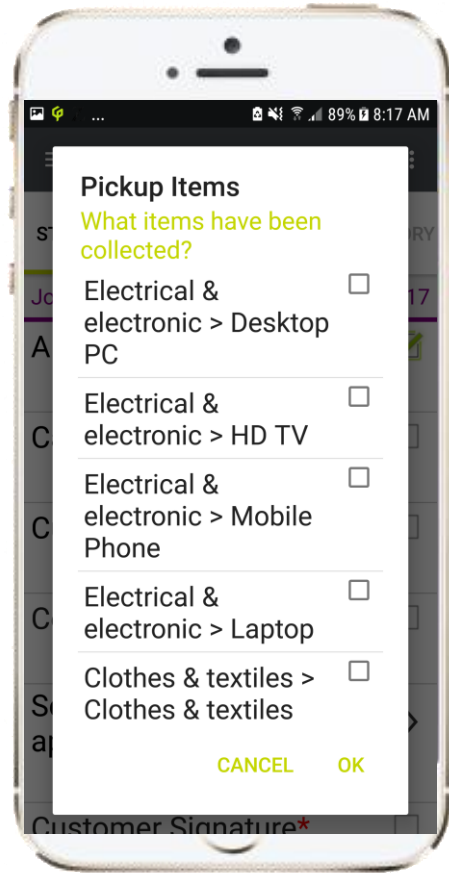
... 89% 8:17 AM

ST ORY

Jo 17

A

C

C

C

S ap

Customer Signature*

Pickup Items
What items have been collected?

Electrical & electronic > Desktop PC

Electrical & electronic > HD TV

Electrical & electronic > Mobile Phone

Electrical & electronic > Laptop

Clothes & textiles > Clothes & textiles

CANCEL OK